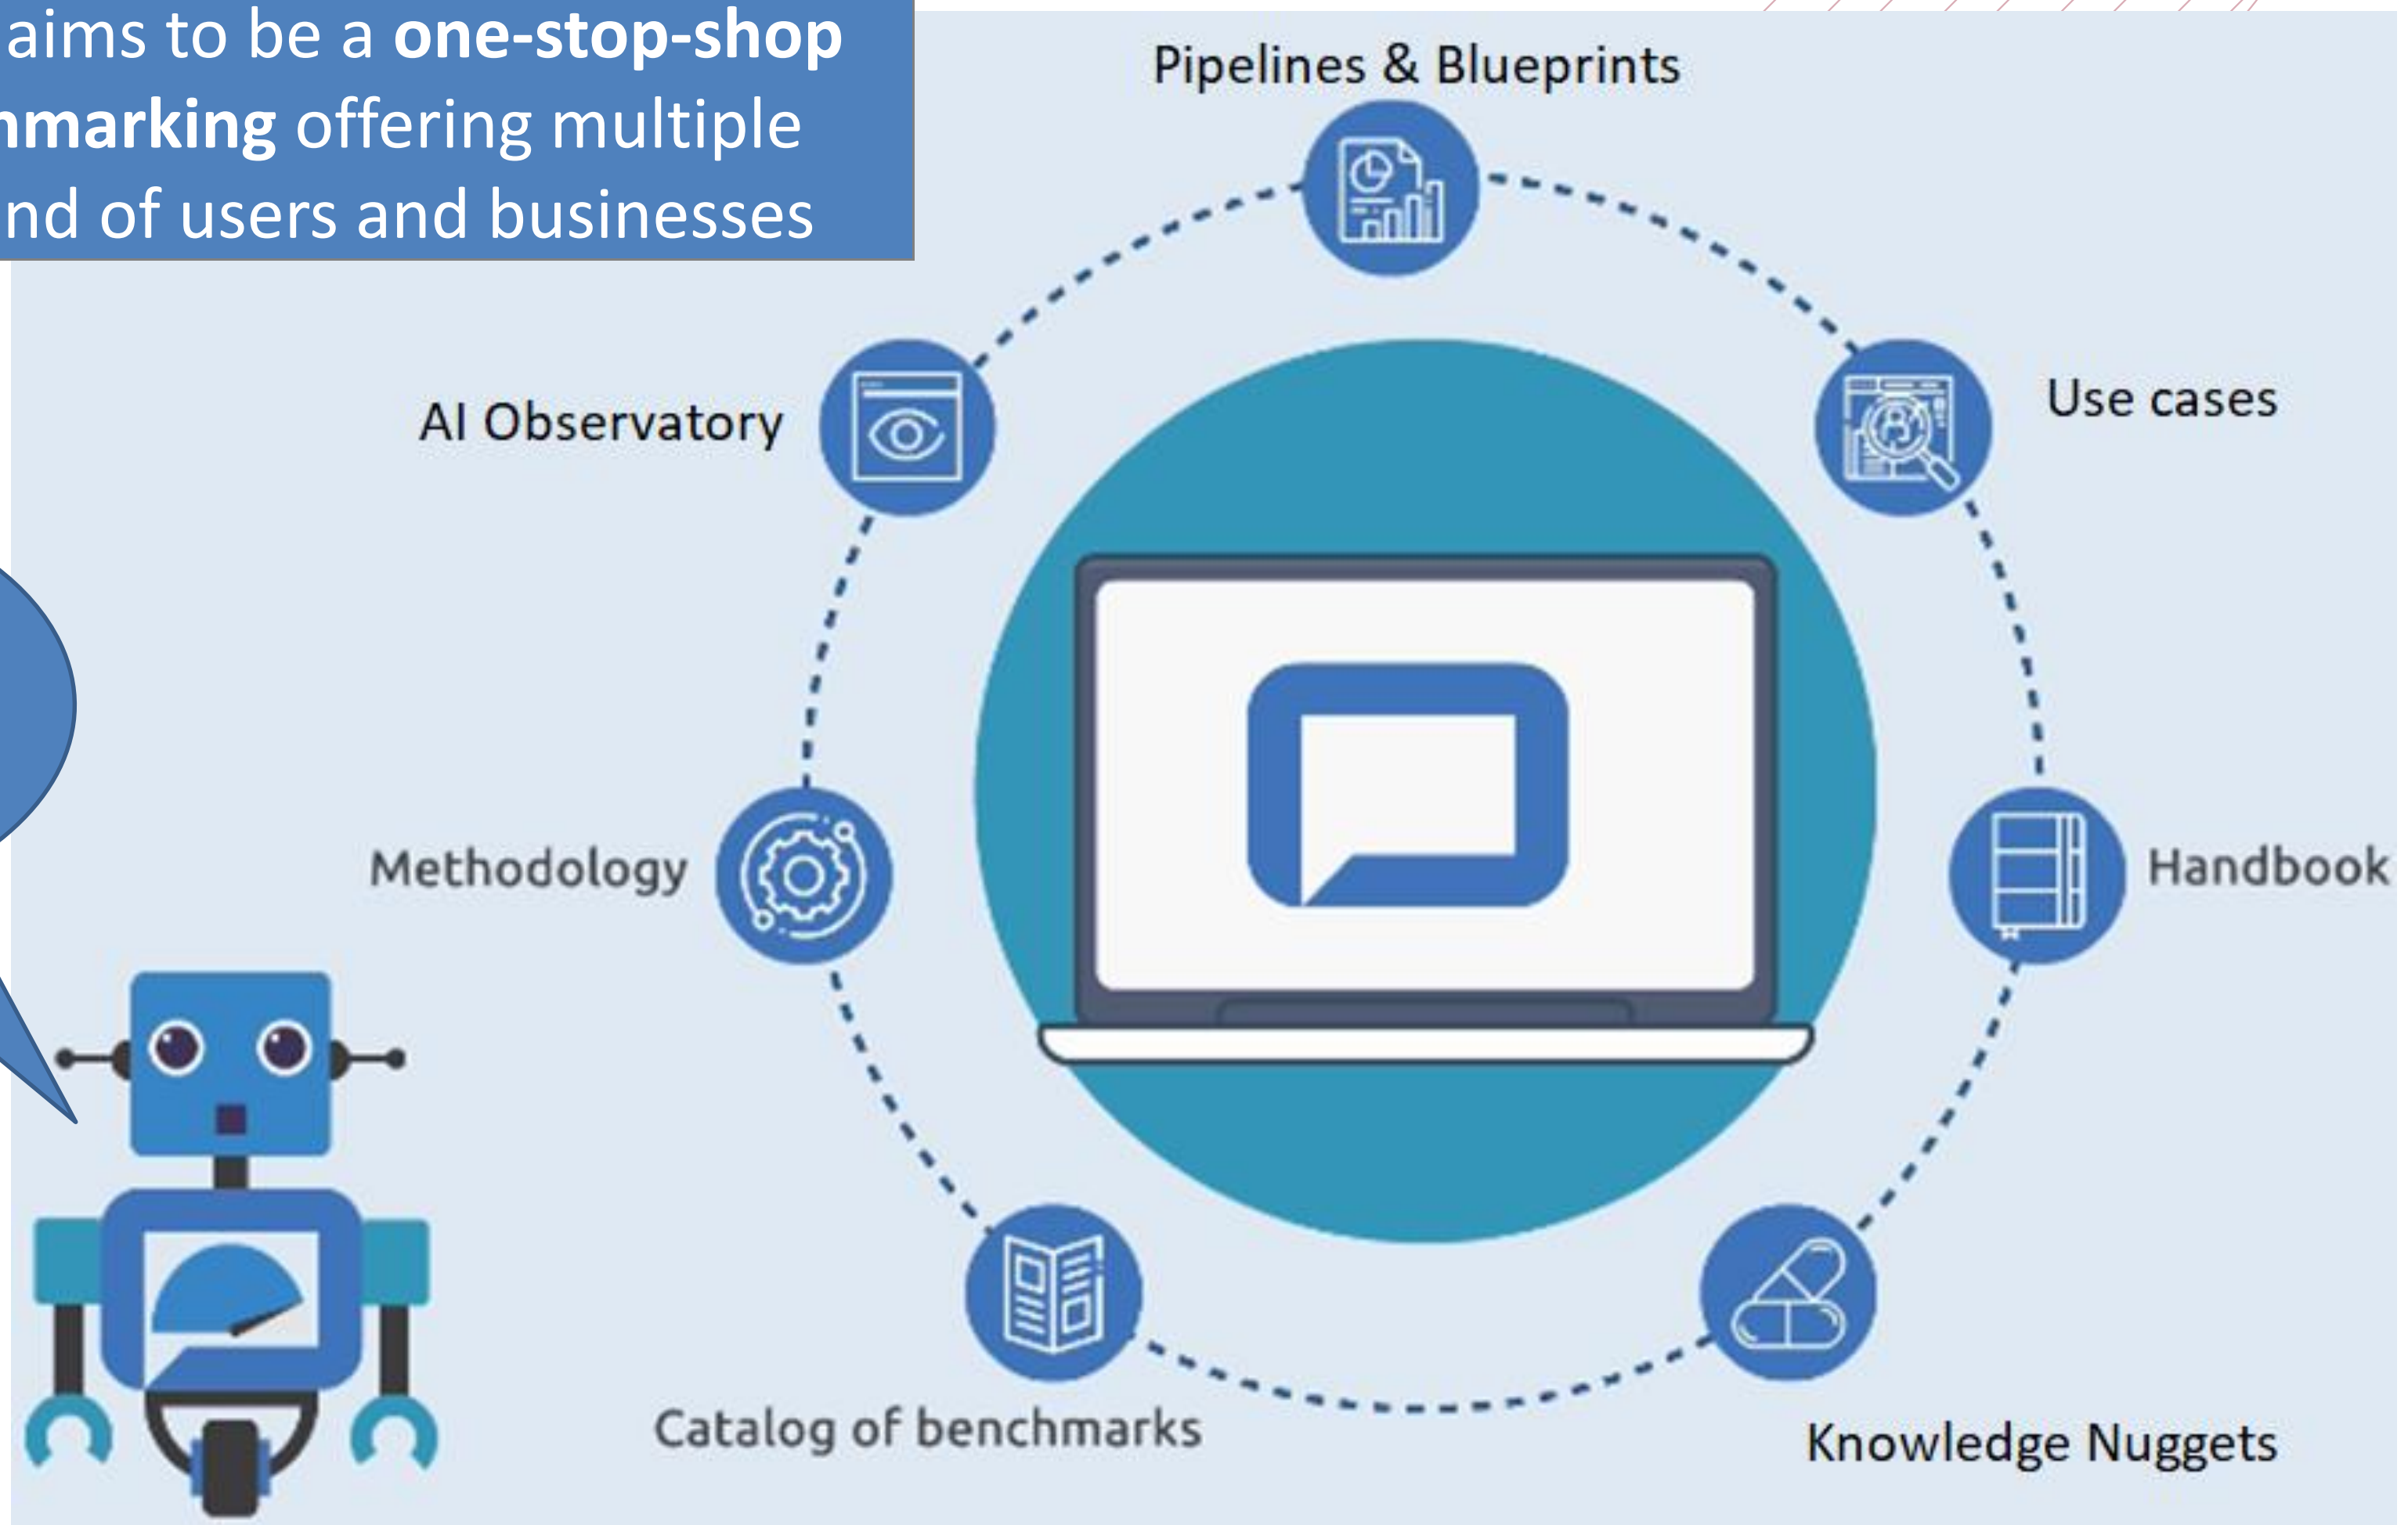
aims to be a **one-stop-shop** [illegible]**nmarking** offering multiple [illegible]nd of users and businesses

Pipelines & Blueprints

AI Observatory

Use cases

Methodology

Handbook

Catalog of benchmarks

Knowledge Nuggets